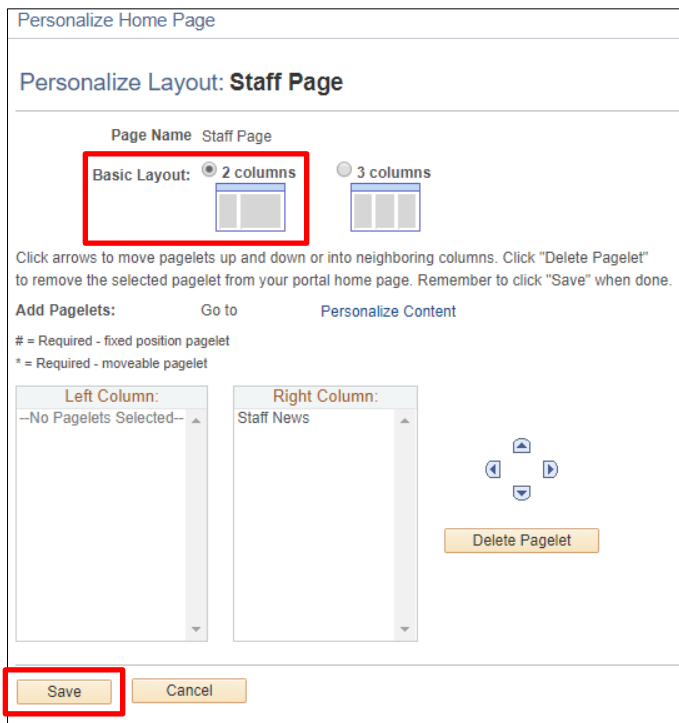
Personalize Home Page

Personalize Layout: Staff Page

Page Name Staff Page

Basic Layout: 2 columns 3 columns

Click arrows to move pagelets up and down or into neighboring columns. Click "Delete Pagelet" to remove the selected pagelet from your portal home page. Remember to click "Save" when done.

Add Pagelets: Go to Personalize Content

# = Required - fixed position pagelet
* = Required - moveable pagelet

| Left Column: | Right Column: |
|---|---|
| --No Pagelets Selected-- | Staff News |

Delete Pagelet

Save Cancel